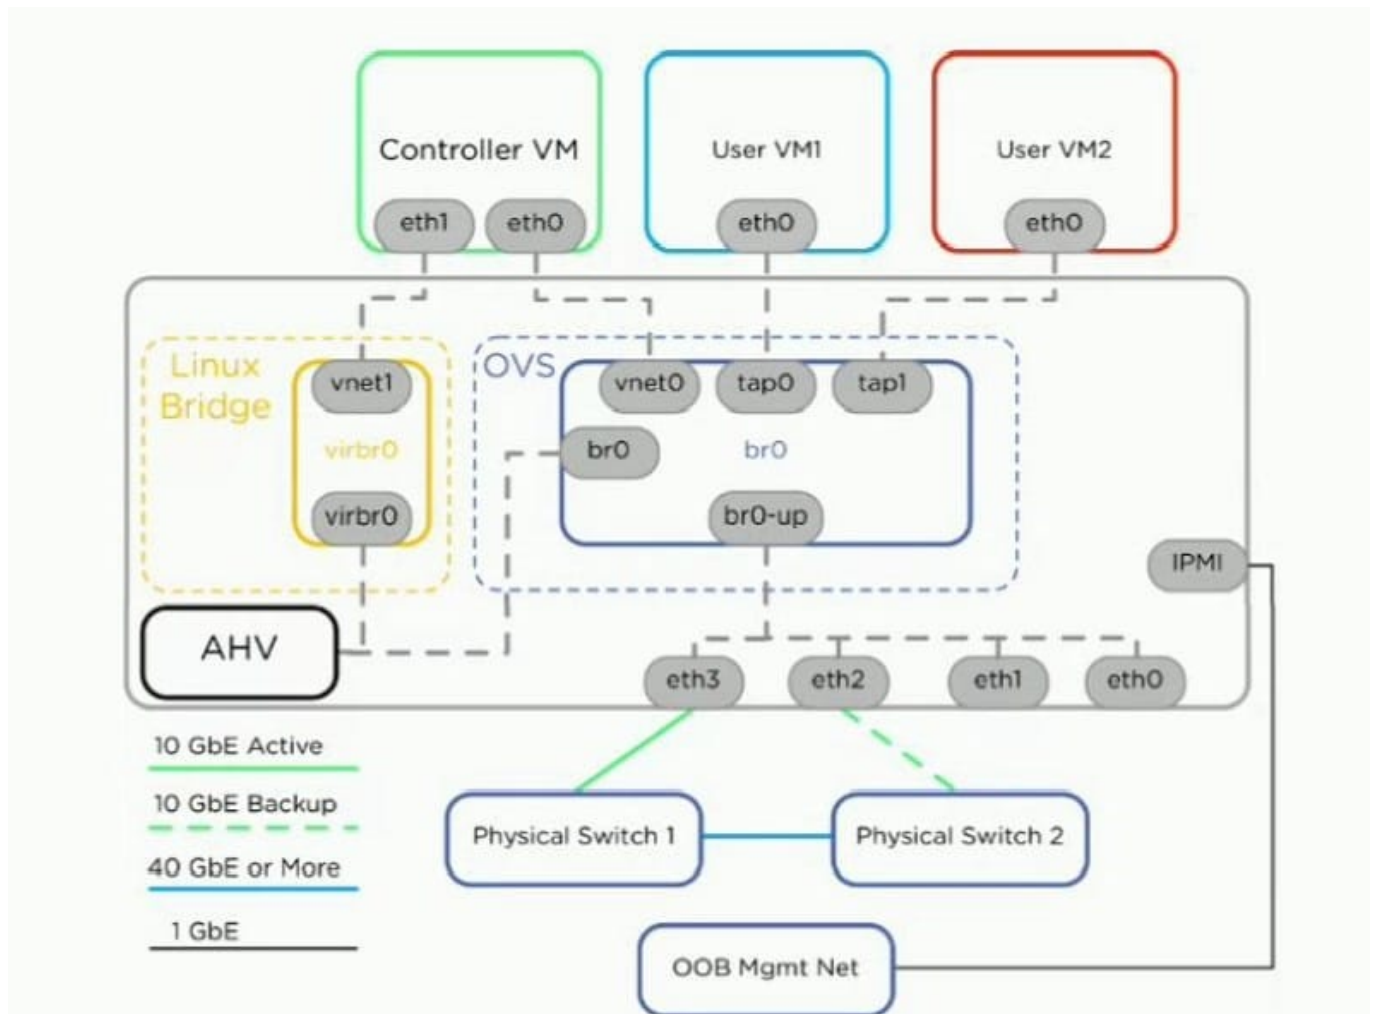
Controller VM

eth1 eth0

User VM1

eth0

User VM2

eth0

Linux Bridge

vnet1

virbr0

virbr0

OVS

vnet0 tap0 tap1

br0

br0

br0-up

IPMI

AHV

eth3 eth2 eth1 eth0

10 GbE Active

10 GbE Backup

40 GbE or More

1 GbE

Physical Switch 1

Physical Switch 2

OOB Mgmt Net